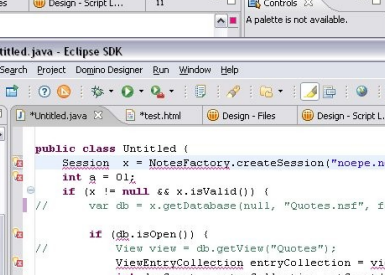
Design - Script L... 11 Controls
A palette is not available.
ntitled.java - Eclipse SDK
Search Project Domino Designer Run Window Help
*Untitled.java *test.html Design - Files Design - Script L
public class Untitled {
Session x = NotesFactory.createSession("noepe.n
int a = 0l;
if (x != null && x.isValid()) {
// var db = x.getDatabase(null, "Quotes.nsf", f
if (db.isOpen()) {
// View view = db.getView("Quotes");
ViewEntryCollection entryCollection = vi